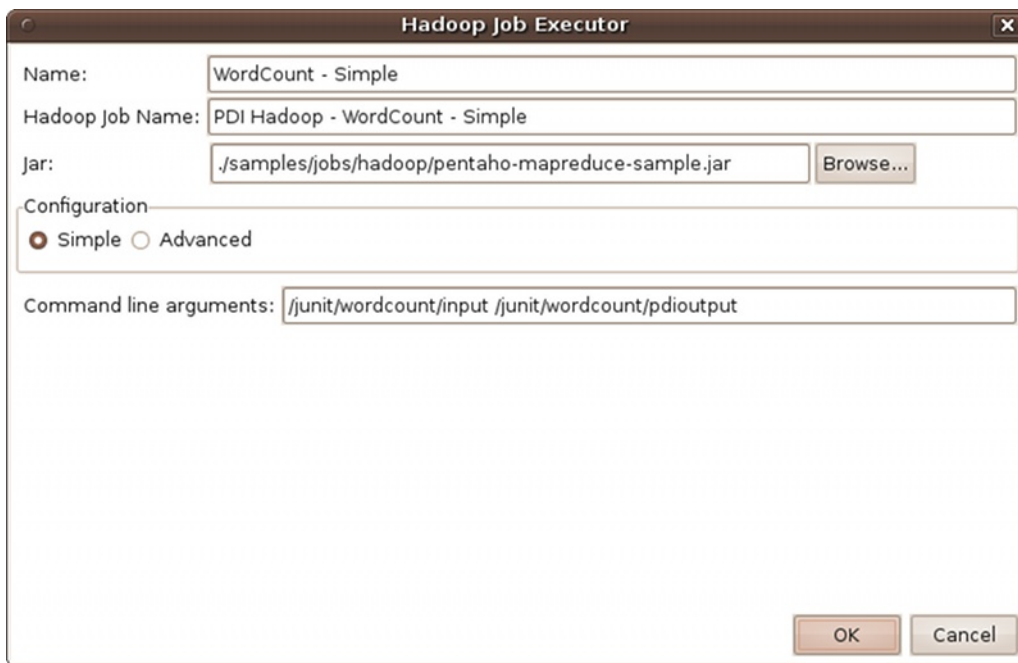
Hadoop Job Executor

Name: WordCount - Simple

Hadoop Job Name: PDI Hadoop - WordCount - Simple

Jar: ./samples/jobs/hadoop/pentaho-mapreduce-sample.jar Browse...

Configuration

Simple Advanced

Command line arguments: /junit/wordcount/input /junit/wordcount/pdioutput

OK Cancel